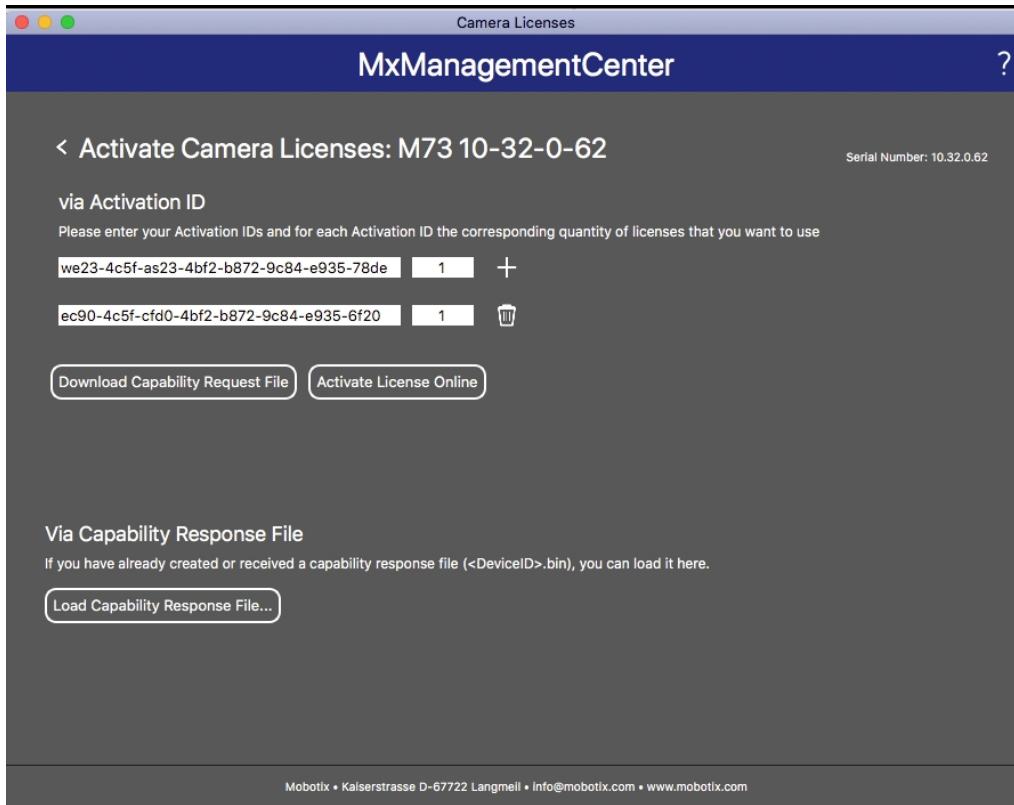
Camera Licenses

MxManagementCenter

?

< Activate Camera Licenses: M73 10-32-0-62

Serial Number: 10.32.0.62

via Activation ID

Please enter your Activation IDs and for each Activation ID the corresponding quantity of licenses that you want to use

we23-4c5f-as23-4bf2-b872-9c84-e935-78de 1 +

ec90-4c5f-cfd0-4bf2-b872-9c84-e935-6f20 1

Download Capability Request File

Activate License Online

Via Capability Response File

If you have already created or received a capability response file (<DeviceID>.bin), you can load it here.

Load Capability Response File...

Mobotix • Kaiserstrasse D-67722 Langmeil • info@mobotix.com • www.mobotix.com